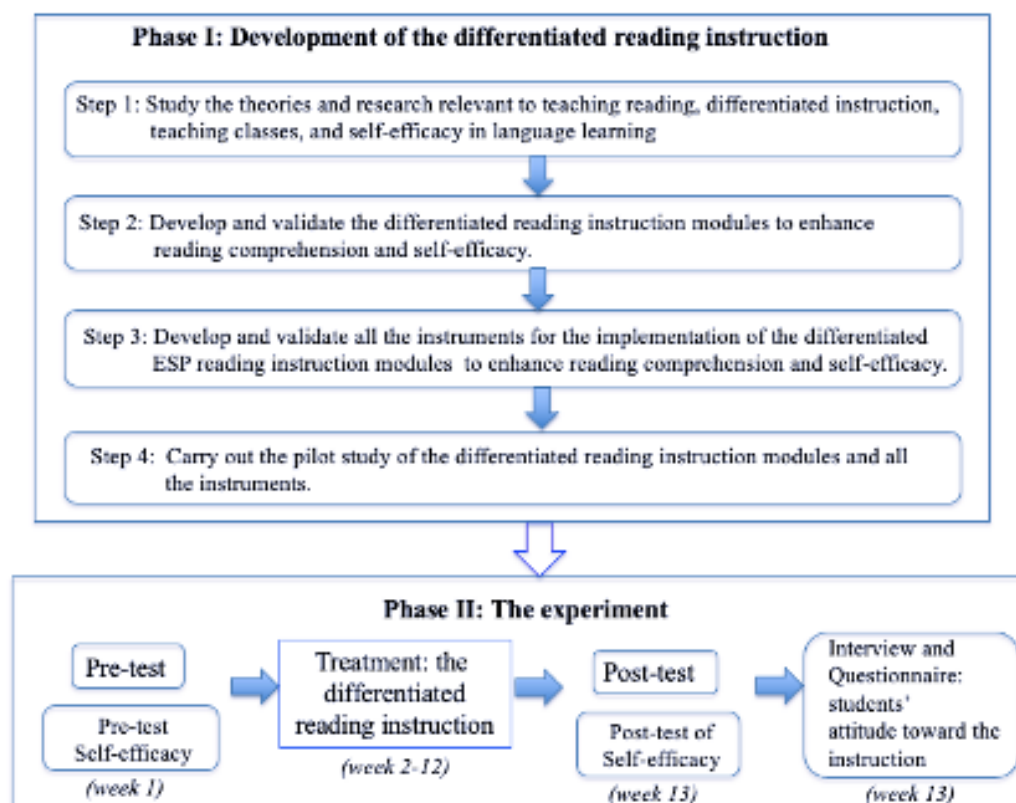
Phase I: Development of the differentiated reading instruction

Step 1: Study the theories and research relevant to teaching reading, differentiated instruction, teaching classes, and self-efficacy in language learning

Step 2: Develop and validate the differentiated reading instruction modules to enhance reading comprehension and self-efficacy.

Step 3: Develop and validate all the instruments for the implementation of the differentiated ESP reading instruction modules to enhance reading comprehension and self-efficacy.

Step 4: Carry out the pilot study of the differentiated reading instruction modules and all the instruments.

Phase II: The experiment

Pre-test

Pre-test Self-efficacy

(week 1)

Treatment: the differentiated reading instruction

(week 2-12)

Post-test

Post-test of Self-efficacy

(week 13)

Interview and Questionnaire: students' attitude toward the instruction

(week 13)